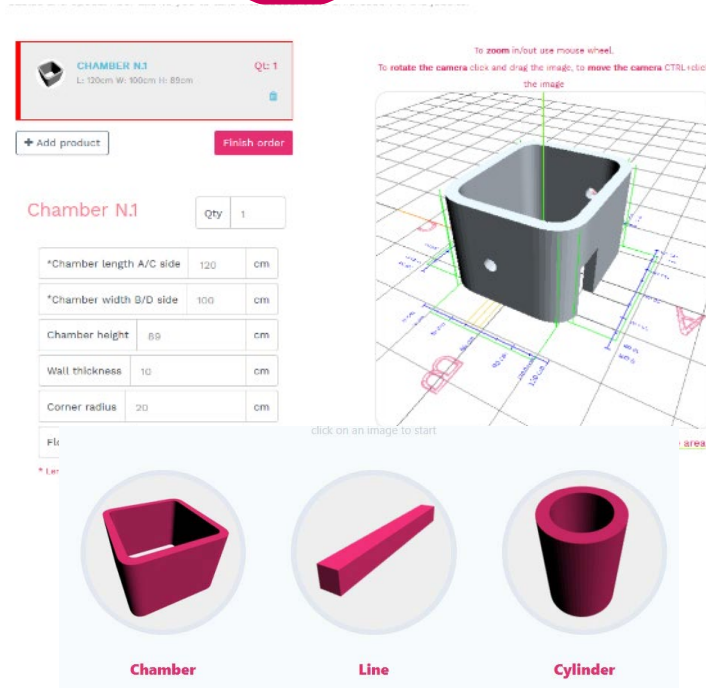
CHAMBER N.1
L: 120cm W: 100cm H: 89cm
Qt: 1

+ Add product
Finish order

To zoom in/out use mouse wheel.
To rotate the camera click and drag the image, to move the camera CTRL+click the image

Chamber N.1
Qty 1

| | | |
|---|---|---|
| *Chamber length A/C side | 120 | cm |
| *Chamber width B/D side | 100 | cm |
| Chamber height | 89 | cm |
| Wall thickness | 10 | cm |
| Corner radius | 20 | cm |

Fl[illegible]
* Le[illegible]
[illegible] area

click on an image to start

Chamber
Line
Cylinder